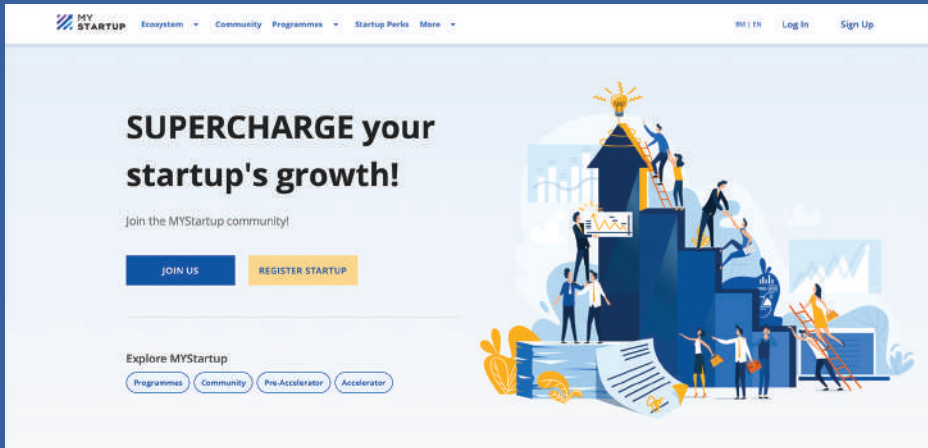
MY STARTUP Ecosystem Community Programmes Startup Perks More BM | EN Log In Sign Up

SUPERCHARGE your startup's growth!

Join the MYStartup community!

JOIN US REGISTER STARTUP

Explore MYStartup

Programmes Community Pre-Accelerator Accelerator